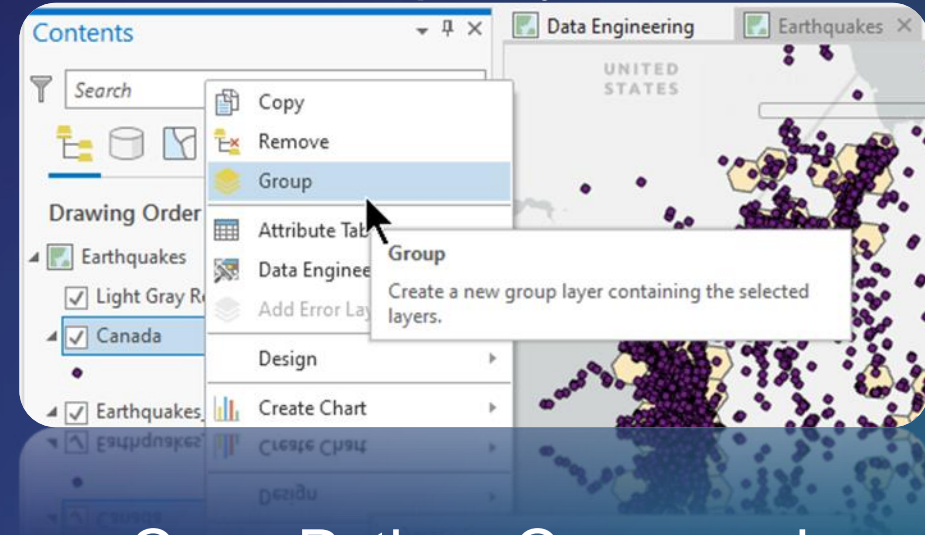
Contents

Search

Drawing Order

Earthquakes

Light Gray R

Canada

Earthquakes_

Data Engineering

Earthquakes

UNITED STATES

Copy

Remove

Group

Attribute Tab

Data Enginee

Add Error Lay

Design

Create Chart

Group

Create a new group layer containing the selected layers.